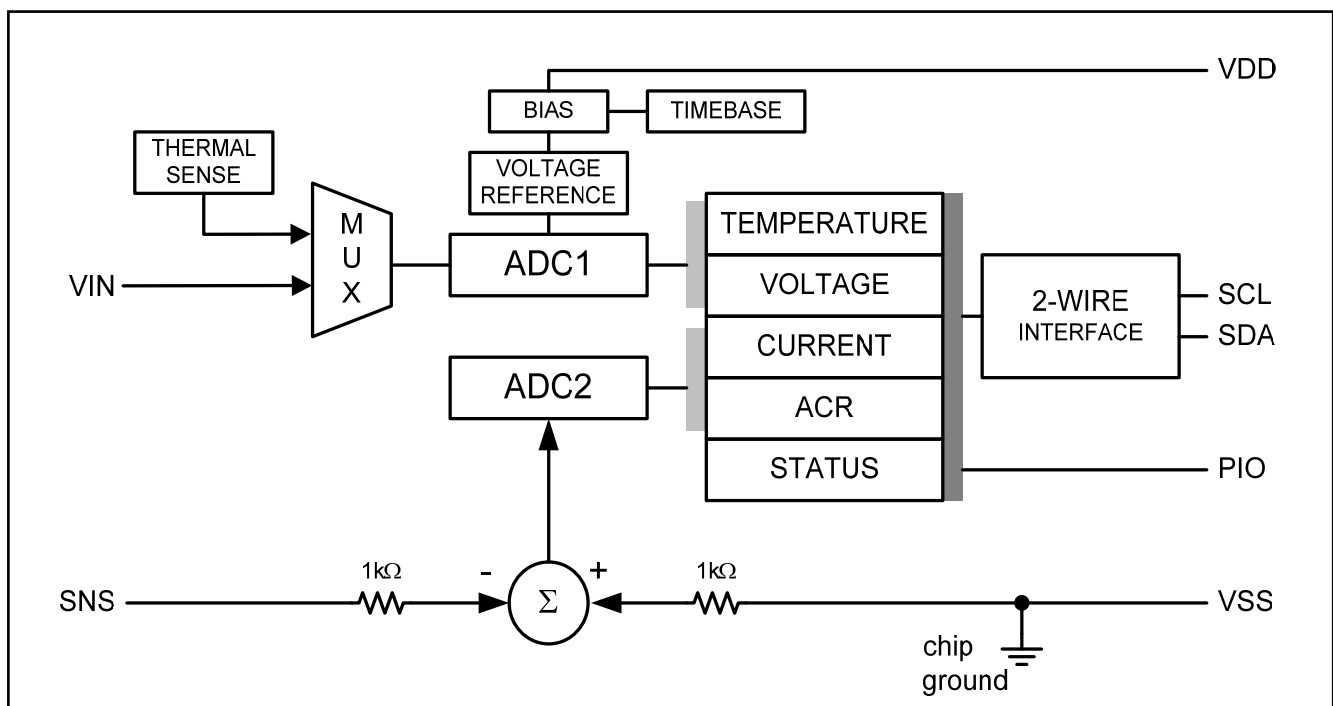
VDD

BIAS

TIMEBASE

THERMAL SENSE

VOLTAGE REFERENCE

M U X

VIN

ADC1

TEMPERATURE

VOLTAGE

CURRENT

ACR

STATUS

2-WIRE INTERFACE

SCL

SDA

ADC2

PIO

SNS

$1k\Omega$

-

$\Sigma$

+

$1k\Omega$

VSS

chip ground